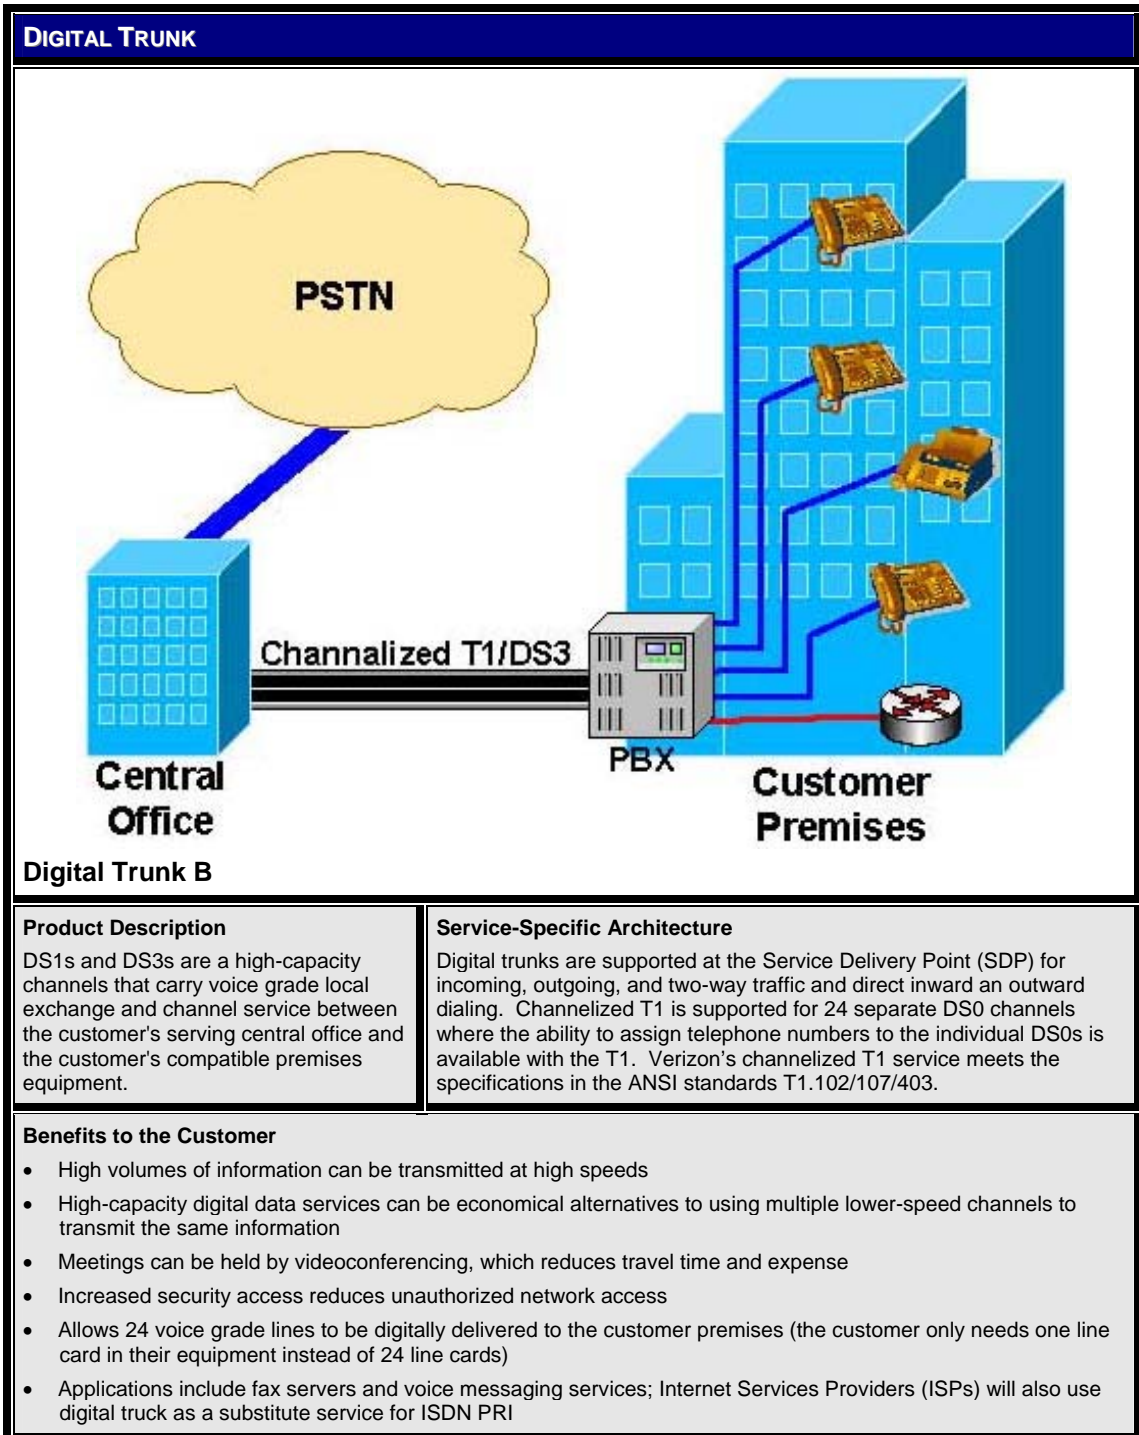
DIGITAL TRUNK

PSTN

Channalized T1/DS3

PBX

Central Office

Customer Premises

Digital Trunk B

Product Description

DS1s and DS3s are a high-capacity channels that carry voice grade local exchange and channel service between the customer's serving central office and the customer's compatible premises equipment.

Service-Specific Architecture

Digital trunks are supported at the Service Delivery Point (SDP) for incoming, outgoing, and two-way traffic and direct inward an outward dialing. Channelized T1 is supported for 24 separate DS0 channels where the ability to assign telephone numbers to the individual DS0s is available with the T1. Verizon's channelized T1 service meets the specifications in the ANSI standards T1.102/107/403.

Benefits to the Customer

- High volumes of information can be transmitted at high speeds
- High-capacity digital data services can be economical alternatives to using multiple lower-speed channels to transmit the same information
- Meetings can be held by videoconferencing, which reduces travel time and expense
- Increased security access reduces unauthorized network access
- Allows 24 voice grade lines to be digitally delivered to the customer premises (the customer only needs one line card in their equipment instead of 24 line cards)
- Applications include fax servers and voice messaging services; Internet Services Providers (ISPs) will also use digital truck as a substitute service for ISDN PRI